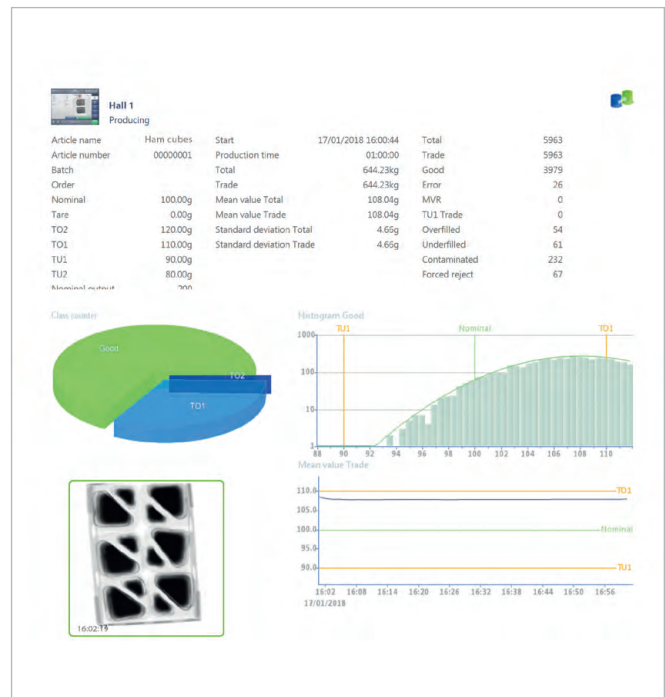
Hall 1
Producing

| Article name | Ham cubes | Start | 17/01/2018 16:00:44 | Total | 5963 |
|---|---|---|---|---|---|
| Article number | 00000001 | Production time | 01:00:00 | Trade | 5963 |
| Batch | | Total | 644.23kg | Good | 3979 |
| Order | | Trade | 644.23kg | Error | 26 |
| Nominal | 100.00g | Mean value Total | 108.04g | MVR | 0 |
| Tare | 0.00g | Mean value Trade | 108.04g | TU1 Trade | 0 |
| TO2 | 120.00g | Standard deviation Total | 4.66g | Overfilled | 54 |
| TO1 | 110.00g | Standard deviation Trade | 4.66g | Underfilled | 61 |
| TU1 | 90.00g | | | Contaminated | 232 |
| TU2 | 80.00g | | | Forced reject | 67 |
| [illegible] | 200 | | | | |

Class counter
Good
TO2
TO1

Histogram Good
TU1
Nominal
TO1
1000
100
10
1
88 90 92 94 96 98 100 102 104 106 108 110

Mean value Trade
110.0
105.0
100.0
95.0
90.0
TO1
Nominal
TU1
16:02 16:08 16:14 16:20 16:26 16:32 16:38 16:44 16:50 16:56
17/01/2018

16:02:19